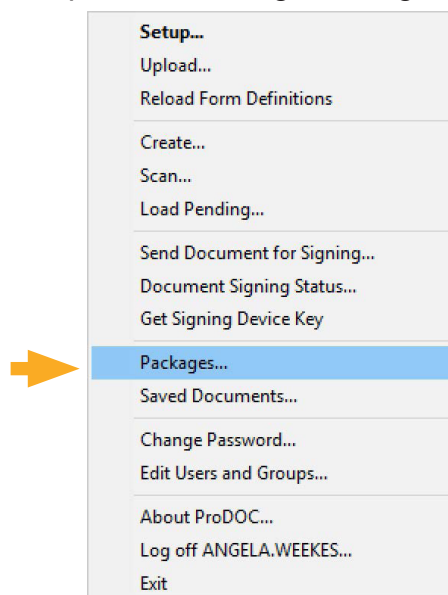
Setup...
Upload...
Reload Form Definitions

Create...
Scan...
Load Pending...

Send Document for Signing...
Document Signing Status...
Get Signing Device Key

Packages...
Saved Documents...

Change Password...
Edit Users and Groups...

About ProDOC...
Log off ANGELA.WEEKES...
Exit